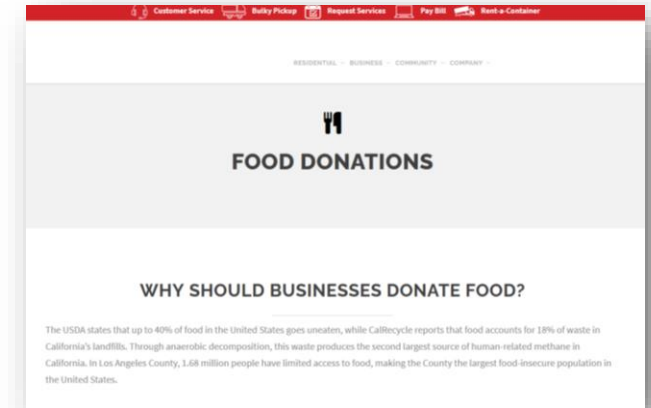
Customer Service Bulky Pickup Request Services Pay Bill Rent-a-Container

RESIDENTIAL BUSINESS COMMUNITY COMPANY

FOOD DONATIONS

WHY SHOULD BUSINESSES DONATE FOOD?

The USDA states that up to 40% of food in the United States goes uneaten, while CalRecycle reports that food accounts for 18% of waste in California's landfills. Through anaerobic decomposition, this waste produces the second largest source of human-related methane in California. In Los Angeles County, 1.68 million people have limited access to food, making the County the largest food-insecure population in the United States.